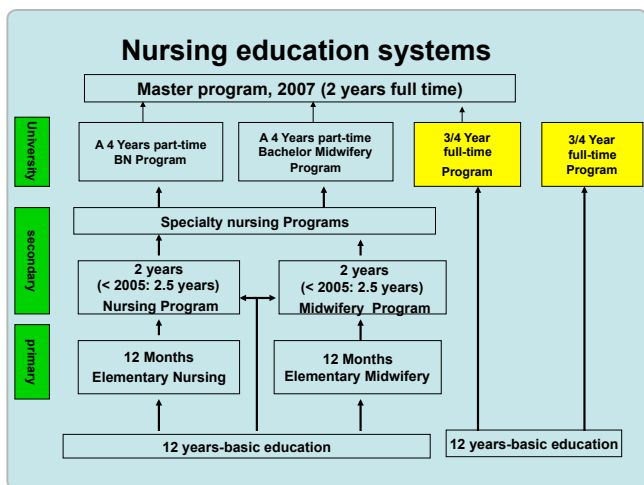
Nursing education systems

Master program, 2007 (2 years full time)

University

A 4 Years part-time BN Program

A 4 Years part-time Bachelor Midwifery Program

3/4 Year full-time Program

3/4 Year full-time Program

secondary

Specialty nursing Programs

2 years (< 2005: 2.5 years) Nursing Program

2 years (< 2005: 2.5 years) Midwifery Program

primary

12 Months Elementary Nursing

12 Months Elementary Midwifery

12 years-basic education

12 years-basic education